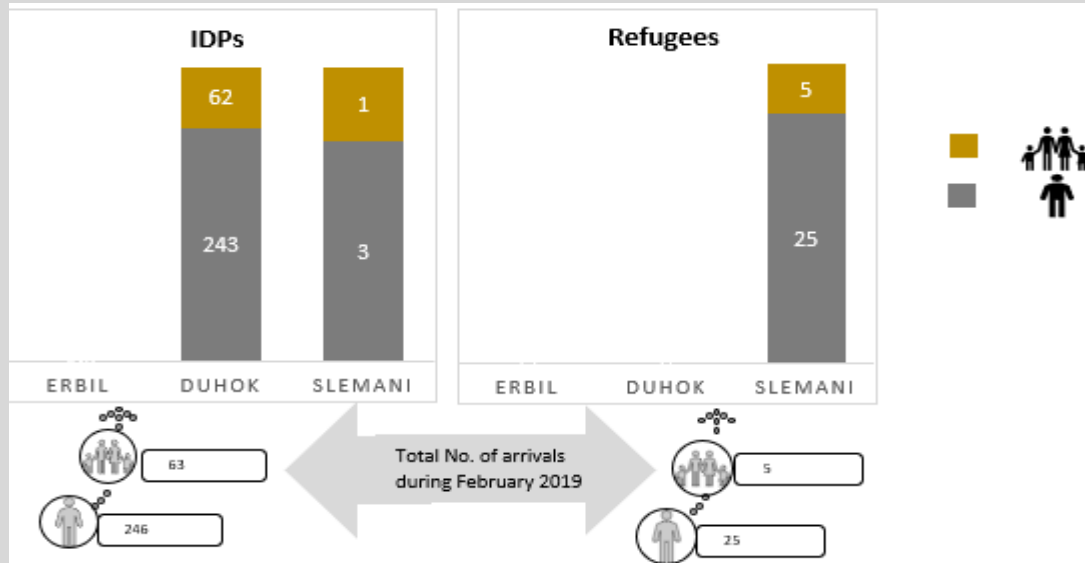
IDPs

| | ERBIL | DUHOK | SLEMANI |
|---|---|---|---|
| Families | | 62 | 1 |
| Individuals | | 243 | 3 |

Refugees

| | ERBIL | DUHOK | SLEMANI |
|---|---|---|---|
| Families | | | 5 |
| Individuals | | | 25 |

63

246

Total No. of arrivals during February 2019

5

25